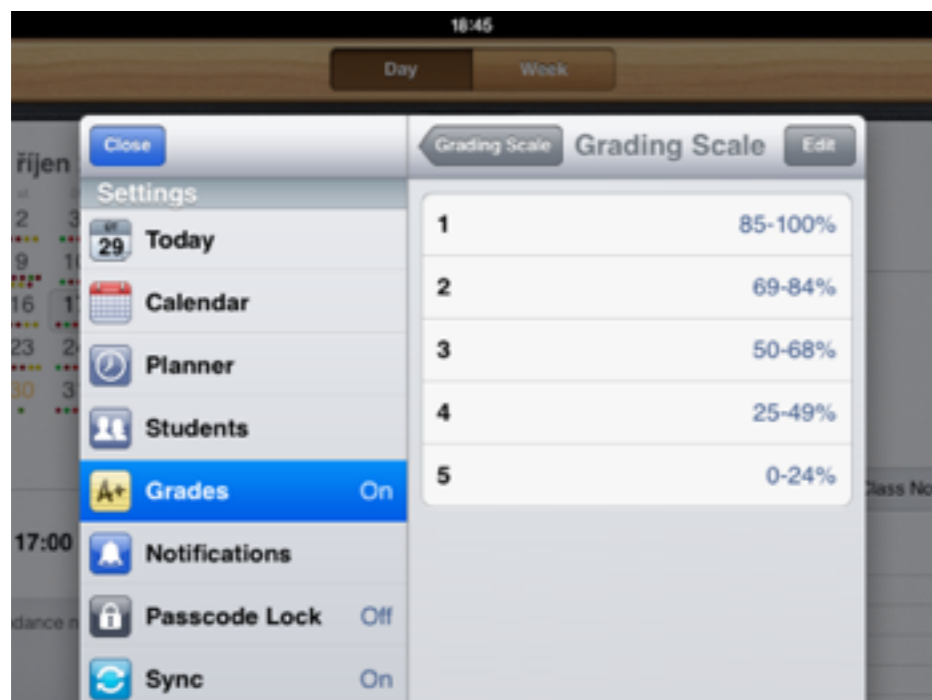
18:45

Day Week

říjen

2 3
9 1
16 1
23 2
30 3

17:00

dance n

Class No

Close

Settings

29 Today

Calendar

Planner

Students

A+ Grades On

Notifications

Passcode Lock Off

Sync On

Grading Scale Grading Scale Edit

| | |
|---|---|
| 1 | 85-100% |
| 2 | 69-84% |
| 3 | 50-68% |
| 4 | 25-49% |
| 5 | 0-24% |